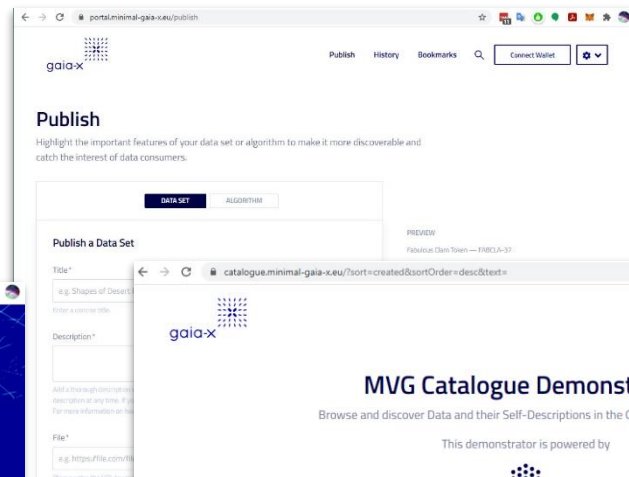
portal.minimal-gaia-x.eu/publish

gaia-x

Publish History Bookmarks Connect Wallet

Publish

Highlight the important features of your data set or algorithm to make it more discoverable and catch the interest of data consumers.

DATA SET ALGORITHM

Publish a Data Set

Title*

e.g. Shapes of Desert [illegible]

Enter a concise title.

Description*

Add a thorough description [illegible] description at any time. If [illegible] For more information on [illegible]

File*

e.g. https://file.com/fil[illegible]

PREVIEW

Fabulous Clam Token — FABCLA-37

catalogue.minimal-gaia-x.eu/?sort=created&sortOrder=desc&text=

gaia-x

MVG Catalogue Demonst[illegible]

Browse and discover Data and their Self-Descriptions in the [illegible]

This demonstrator is powered by